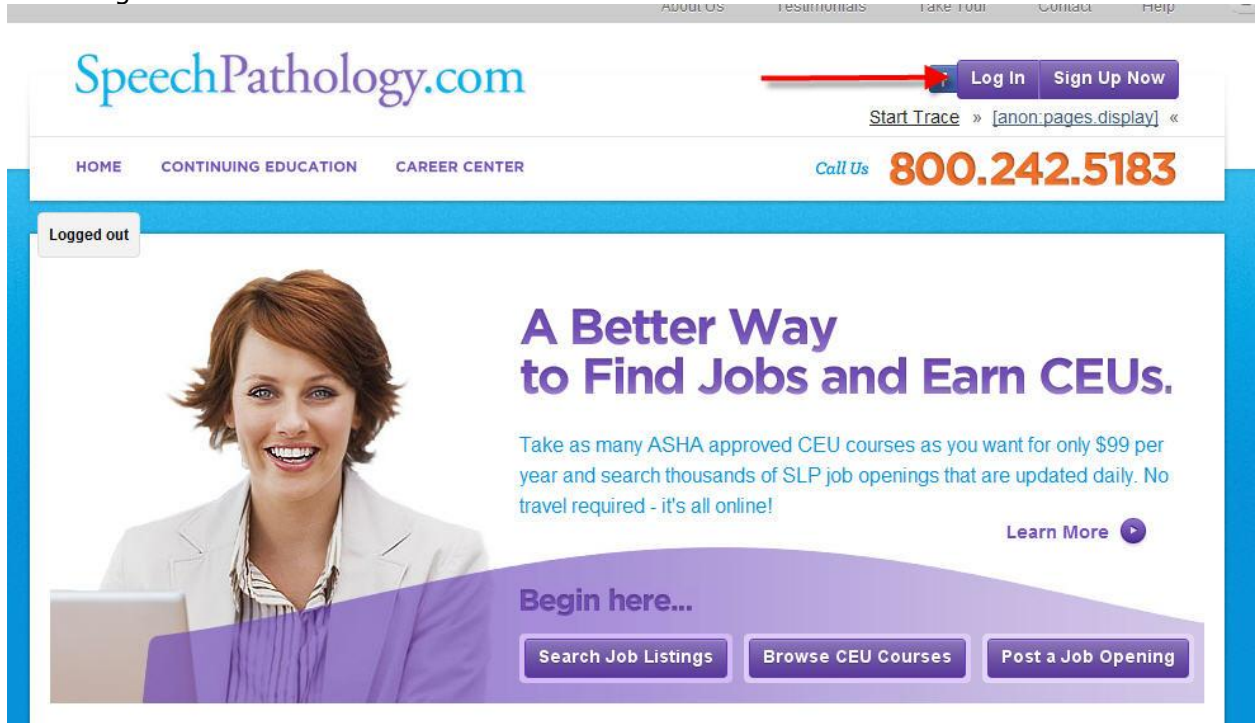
About Us Testimonials Take Tour Contact Help

SpeechPathology.com

Log In Sign Up Now

Start Trace » [anon:pages.display] «

HOME CONTINUING EDUCATION CAREER CENTER

Call Us 800.242.5183

Logged out

A Better Way to Find Jobs and Earn CEUs.

Take as many ASHA approved CEU courses as you want for only $99 per year and search thousands of SLP job openings that are updated daily. No travel required - it's all online!

Learn More

Begin here...

Search Job Listings Browse CEU Courses Post a Job Opening